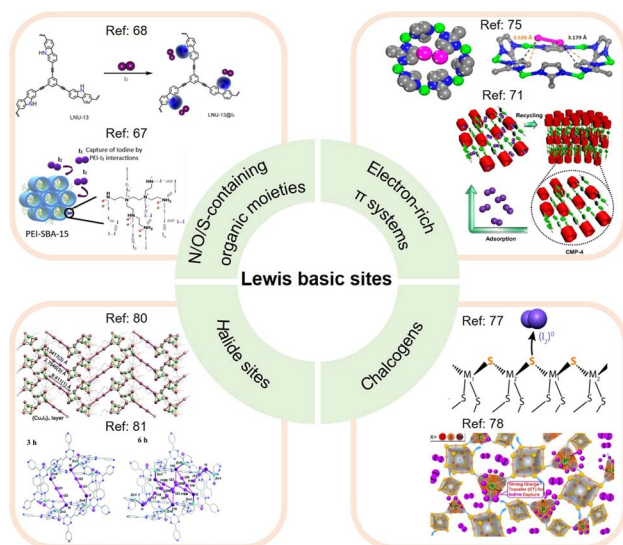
Ref: 68

$I_2$

LNU-13

LNU-13@$I_2$

Ref: 67

$I_2$ Capture of Iodine by PEI-$I_2$ interactions

PEI-SBA-15

Ref: 75

3.526 Å

3.179 Å

Ref: 71

Recycling

Adsorption

CMP-4

N/O/S-containing organic moieties

Electron-rich π systems

Lewis basic sites

Halide sites

Chalcogens

Ref: 80

$(Cu_4I_4)_n$ layer

Ref: 81

3 h

6 h

Ref: 77

$(I_2)^0$

S M S M S M S M

Ref: 78

Strong Charge Transfer (CT) for Iodine Capture